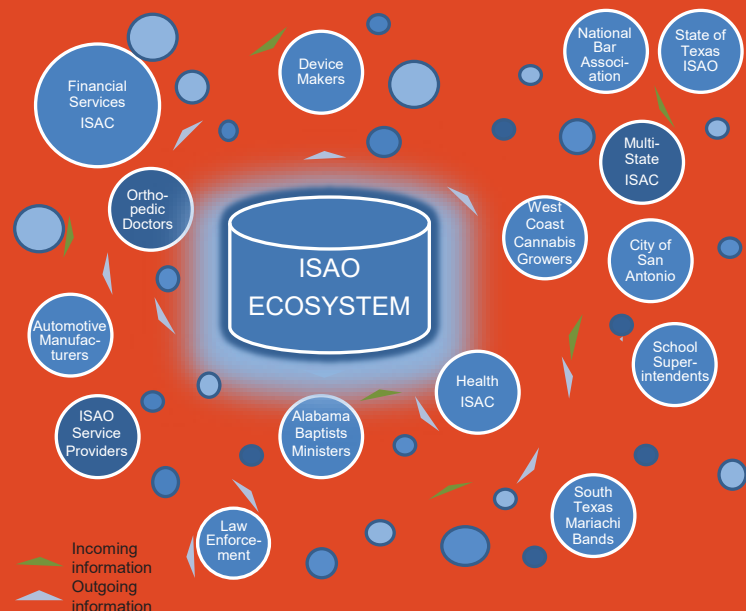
Financial Services ISAC

Device Makers

National Bar Association

State of Texas ISAO

Multi-State ISAC

Ortho-pedic Doctors

ISAO ECOSYSTEM

West Coast Cannabis Growers

City of San Antonio

Automotive Manufacturers

School Superintendents

Health ISAC

ISAO Service Providers

Alabama Baptists Ministers

South Texas Mariachi Bands

Law Enforcement

Incoming information
Outgoing information